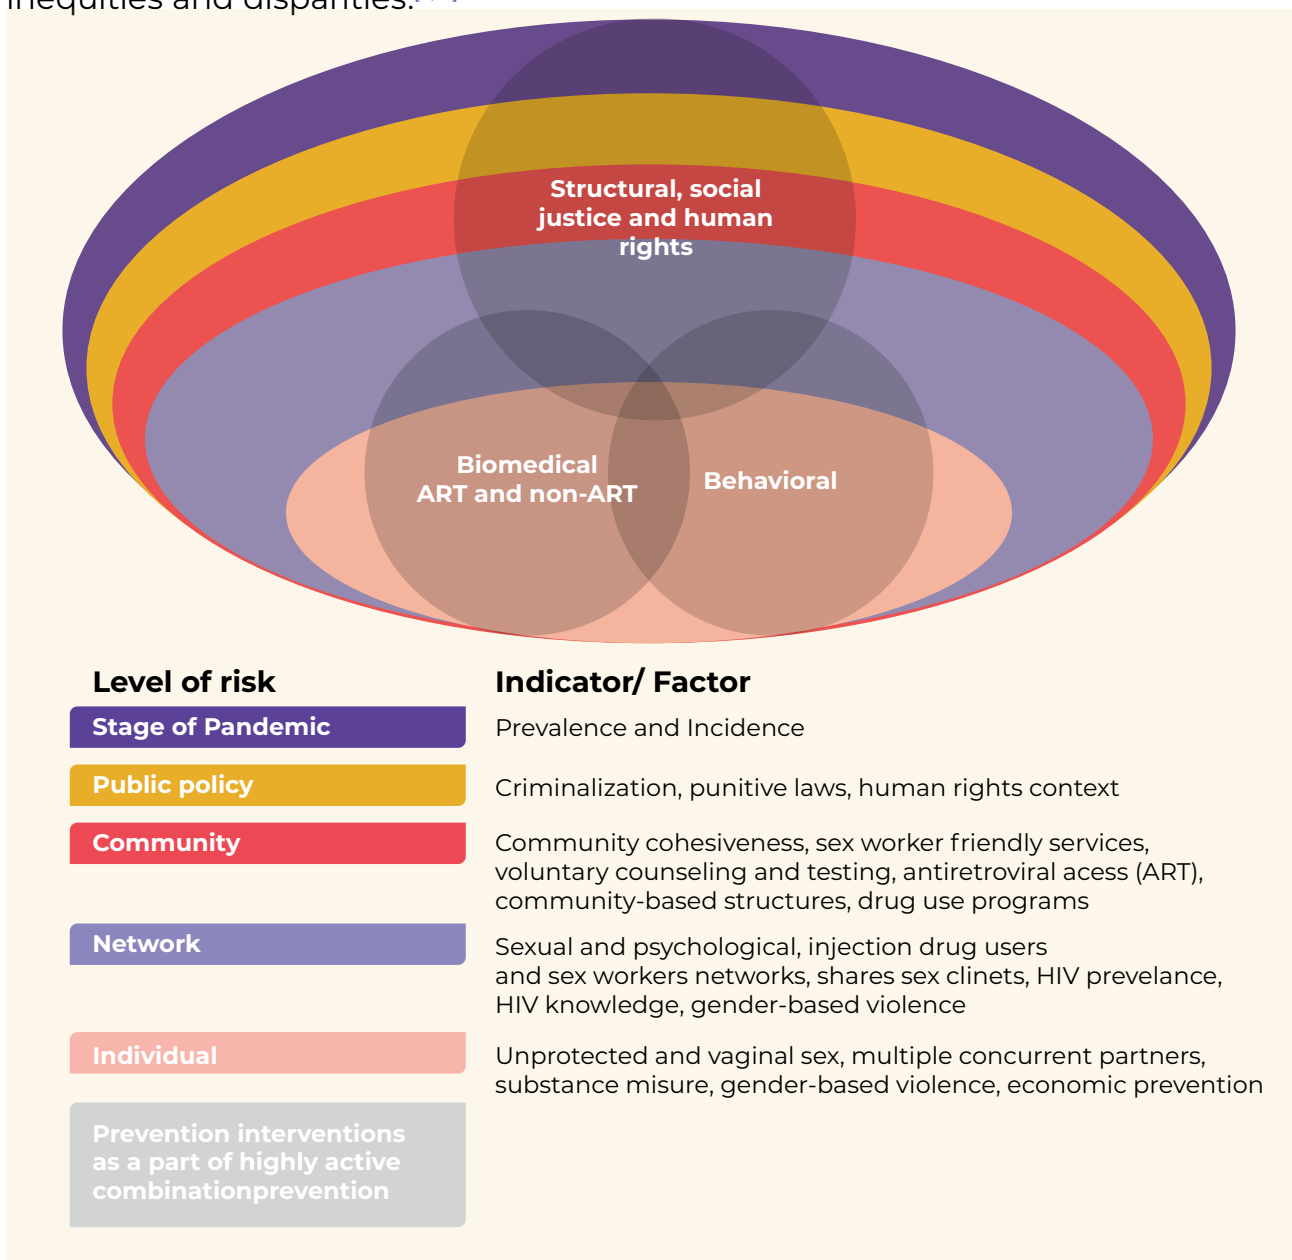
inequities and disparities.

Structural, social justice and human rights

Biomedical ART and non-ART

Behavioral

| Level of risk | Indicator/ Factor |
|---|---|
| Stage of Pandemic | Prevalence and Incidence |
| Public policy | Criminalization, punitive laws, human rights context |
| Community | Community cohesiveness, sex worker friendly services, voluntary counseling and testing, antiretroviral acess (ART), community-based structures, drug use programs |
| Network | Sexual and psychological, injection drug users and sex workers networks, shares sex clinets, HIV prevelance, HIV knowledge, gender-based violence |
| Individual | Unprotected and vaginal sex, multiple concurrent partners, substance misure, gender-based violence, economic prevention |
| Prevention interventions as a part of highly active combinationprevention | |